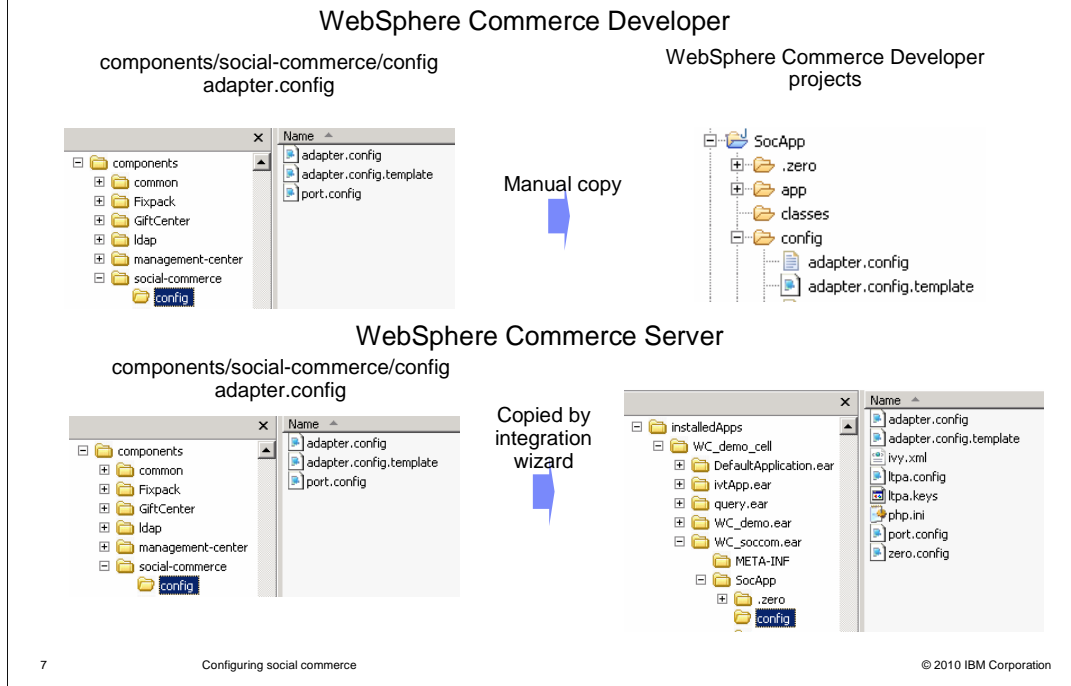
WebSphere Commerce Developer

components/social-commerce/config
adapter.config

×

components
common
Fixpack
GiftCenter
ldap
management-center
social-commerce
config

Name

adapter.config
adapter.config.template
port.config

Manual copy

WebSphere Commerce Developer projects

SocApp
.zero
app
classes
config
adapter.config
adapter.config.template

WebSphere Commerce Server

components/social-commerce/config
adapter.config

×

components
common
Fixpack
GiftCenter
ldap
management-center
social-commerce
config

Name

adapter.config
adapter.config.template
port.config

Copied by integration wizard

×

installedApps
WC_demo_cell
DefaultApplication.ear
ivtApp.ear
query.ear
WC_demo.ear
WC_soccom.ear
META-INF
SocApp
.zero
config

Name

adapter.config
adapter.config.template
ivy.xml
ltpa.config
ltpa.keys
php.ini
port.config
zero.config

7 Configuring social commerce © 2010 IBM Corporation